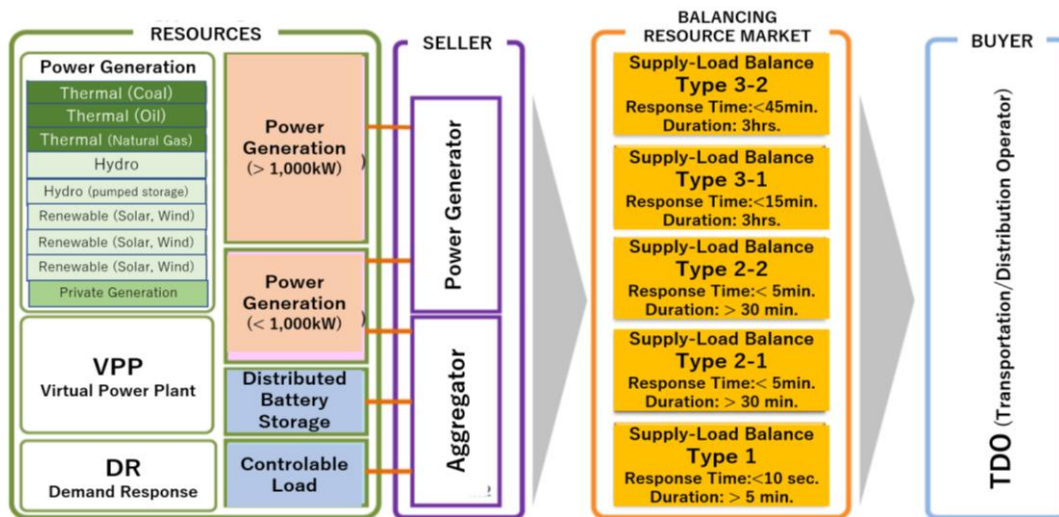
RESOURCES

Power Generation
Thermal (Coal)
Thermal (Oil)
Thermal (Natural Gas)
Hydro
Hydro (pumped storage)
Renewable (Solar, Wind)
Renewable (Solar, Wind)
Renewable (Solar, Wind)
Private Generation

VPP
Virtual Power Plant

DR
Demand Response

Power Generation (> 1,000kW)

Power Generation (< 1,000kW)

Distributed Battery Storage

Controlable Load

SELLER

Power Generator

Aggregator

BALANCING RESOURCE MARKET

Supply-Load Balance
Type 3-2
Response Time:<45min.
Duration: 3hrs.

Supply-Load Balance
Type 3-1
Response Time:<15min.
Duration: 3hrs.

Supply-Load Balance
Type 2-2
Response Time:< 5min.
Duration: > 30 min.

Supply-Load Balance
Type 2-1
Response Time:< 5min.
Duration: > 30 min.

Supply-Load Balance
Type 1
Response Time:<10 sec.
Duration: > 5 min.

BUYER

TDO (Transportation/Distribution Operator)